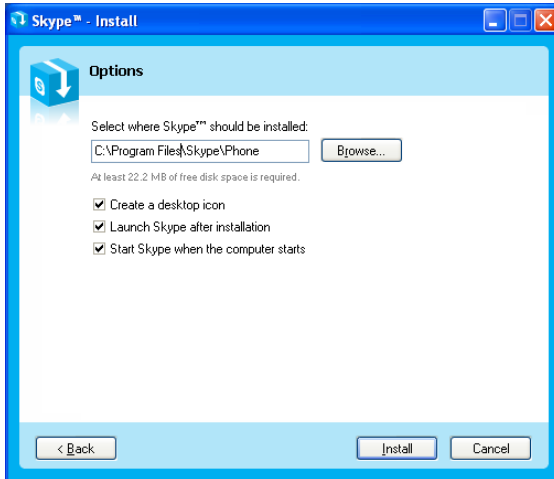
Skype™ - Install

Options

Select where Skype™ should be installed:

C:\Program Files\Skype\Phone

Browse...

At least 22.2 MB of free disk space is required.

Create a desktop icon

Launch Skype after installation

Start Skype when the computer starts

< Back

Install

Cancel